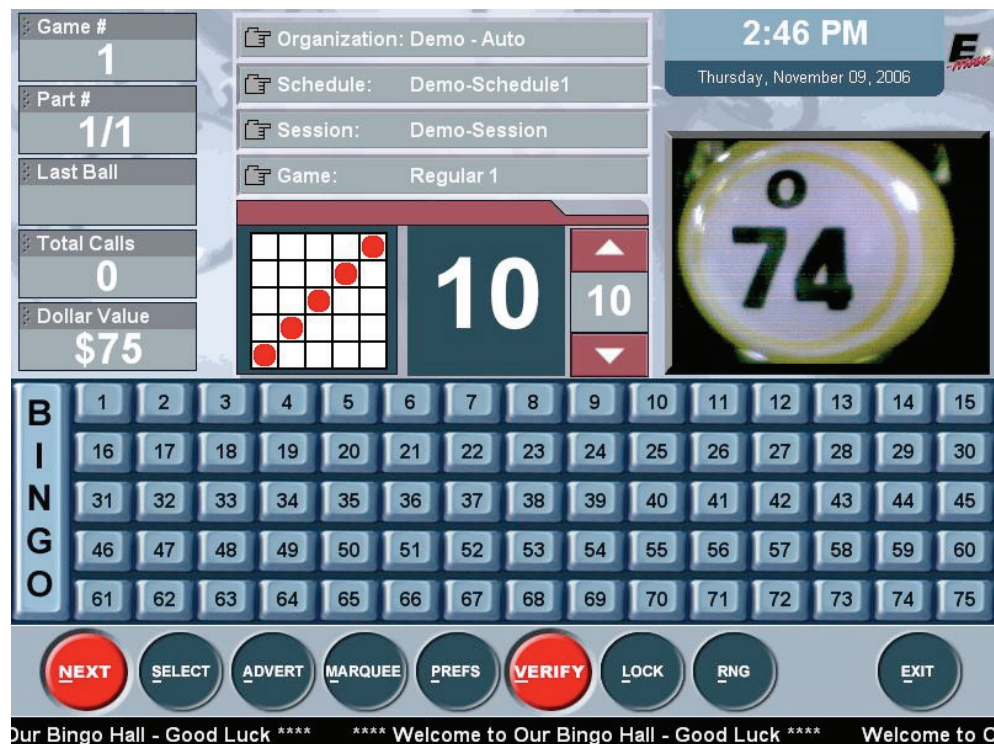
Game #
1
Part #
1/1
Last Ball
Total Calls
0
Dollar Value
$75

Organization: Demo - Auto
Schedule: Demo-Schedule1
Session: Demo-Session
Game: Regular 1

2:46 PM
Thursday, November 09, 2006

10
10

O
74

B
I
N
G
O

| 1 | 2 | 3 | 4 | 5 | 6 | 7 | 8 | 9 | 10 | 11 | 12 | 13 | 14 | 15 |
|---|---|---|---|---|---|---|---|---|---|---|---|---|---|---|
| 16 | 17 | 18 | 19 | 20 | 21 | 22 | 23 | 24 | 25 | 26 | 27 | 28 | 29 | 30 |
| 31 | 32 | 33 | 34 | 35 | 36 | 37 | 38 | 39 | 40 | 41 | 42 | 43 | 44 | 45 |
| 46 | 47 | 48 | 49 | 50 | 51 | 52 | 53 | 54 | 55 | 56 | 57 | 58 | 59 | 60 |
| 61 | 62 | 63 | 64 | 65 | 66 | 67 | 68 | 69 | 70 | 71 | 72 | 73 | 74 | 75 |

NEXT SELECT ADVERT MARQUEE PREFS VERIFY LOCK RNG EXIT

Our Bingo Hall - Good Luck **** **** Welcome to Our Bingo Hall - Good Luck **** Welcome to O